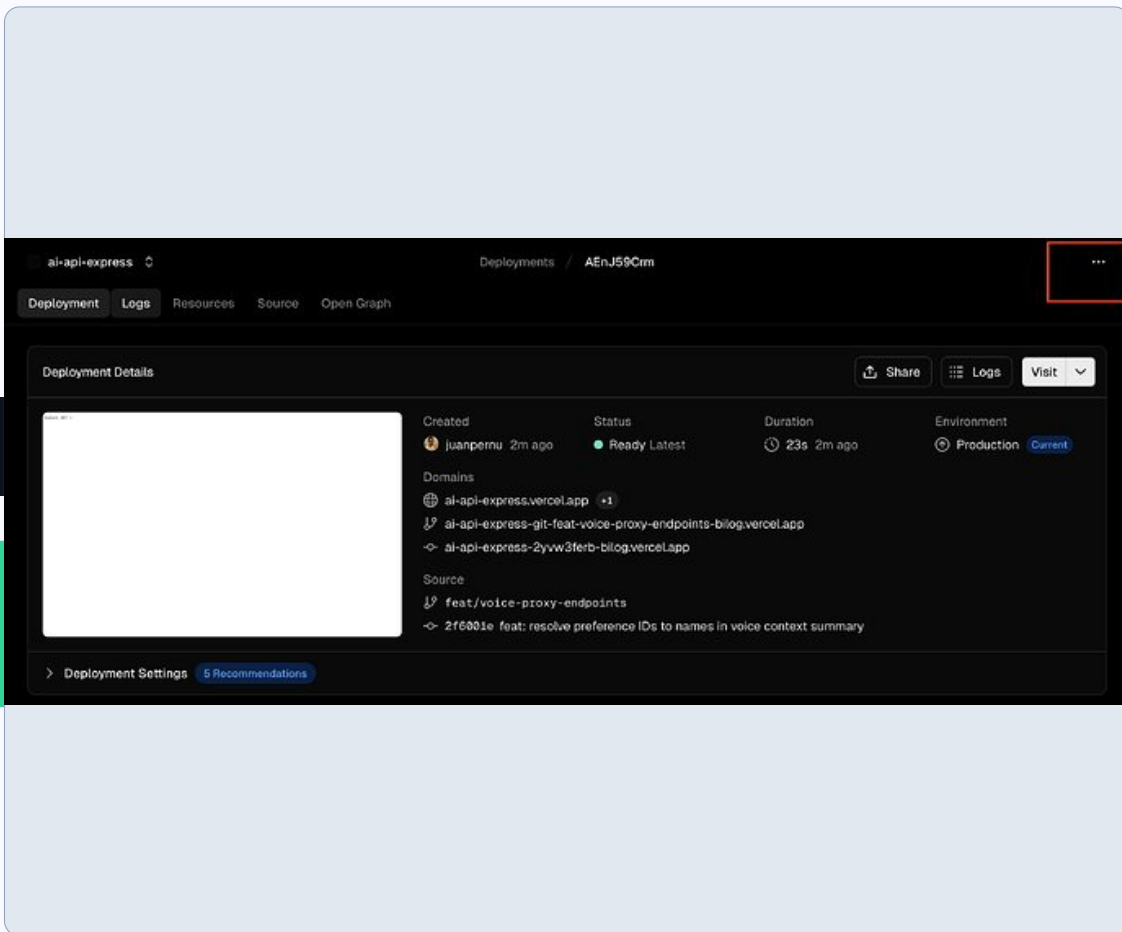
ai-api-express

Deployments / AEnJ59Crm

...

Deployment Logs Resources Source Open Graph

Deployment Details

Share Logs Visit

Created
juanpernu 2m ago

Status
Ready Latest

Duration
23s 2m ago

Environment
Production Current

Domains
ai-api-express.vercel.app +1
ai-api-express-git-feat-voice-proxy-endpoints-bilog.vercel.app
ai-api-express-2yvw3ferb-bilog.vercel.app

Source
feat/voice-proxy-endpoints
2f6001e feat: resolve preference IDs to names in voice context summary

Deployment Settings 5 Recommendations